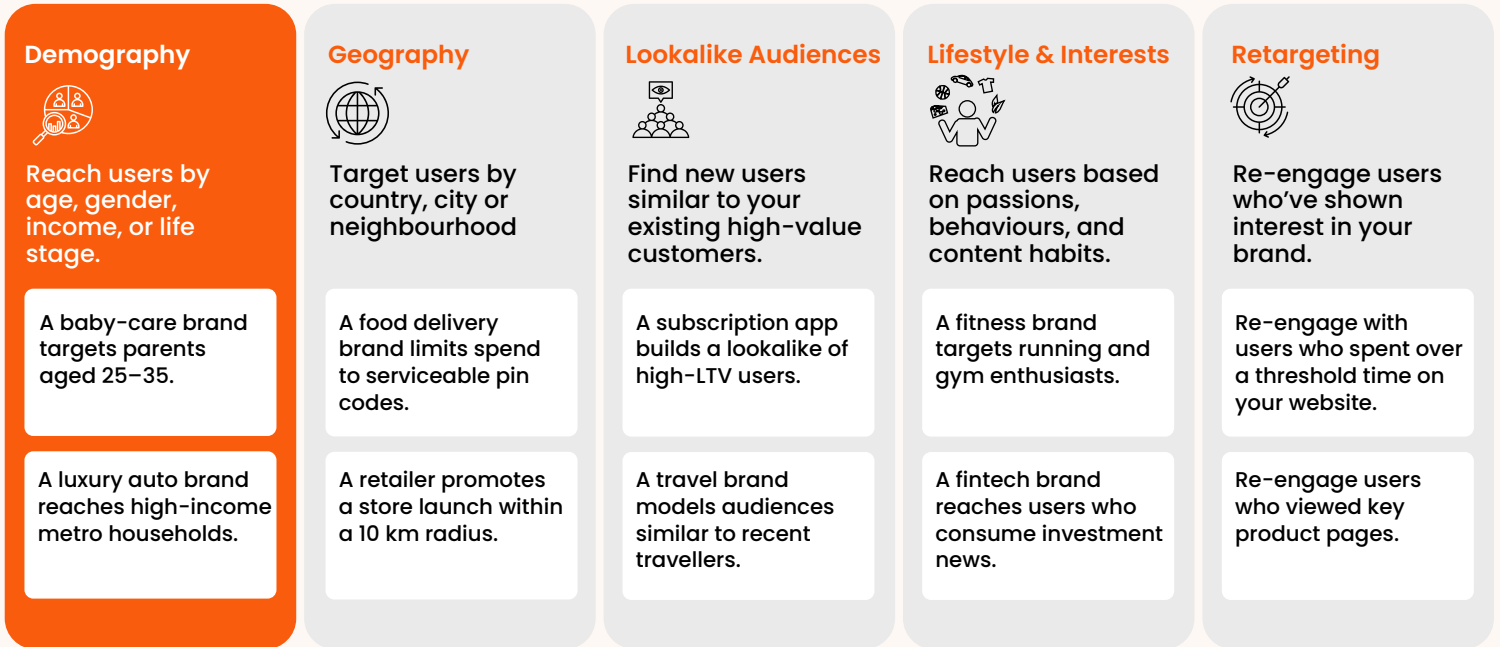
Demography

Reach users by age, gender, income, or life stage.

A baby-care brand targets parents aged 25–35.

A luxury auto brand reaches high-income metro households.

Geography

Target users by country, city or neighbourhood

A food delivery brand limits spend to serviceable pin codes.

A retailer promotes a store launch within a 10 km radius.

Lookalike Audiences

Find new users similar to your existing high-value customers.

A subscription app builds a lookalike of high-LTV users.

A travel brand models audiences similar to recent travellers.

Lifestyle & Interests

Reach users based on passions, behaviours, and content habits.

A fitness brand targets running and gym enthusiasts.

A fintech brand reaches users who consume investment news.

Retargeting

Re-engage users who've shown interest in your brand.

Re-engage with users who spent over a threshold time on your website.

Re-engage users who viewed key product pages.